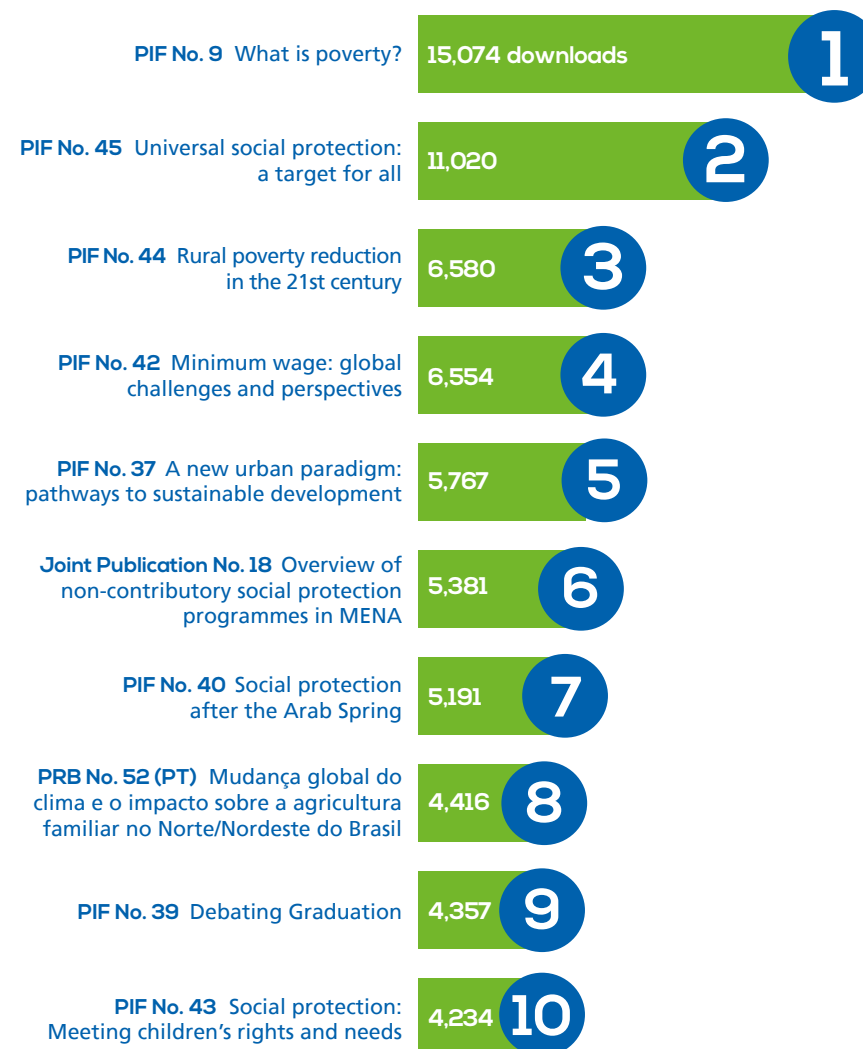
PIF No. 9 What is poverty? 15,074 downloads 1

PIF No. 45 Universal social protection: a target for all 11,020 2

PIF No. 44 Rural poverty reduction in the 21st century 6,580 3

PIF No. 42 Minimum wage: global challenges and perspectives 6,554 4

PIF No. 37 A new urban paradigm: pathways to sustainable development 5,767 5

Joint Publication No. 18 Overview of non-contributory social protection programmes in MENA 5,381 6

PIF No. 40 Social protection after the Arab Spring 5,191 7

PRB No. 52 (PT) Mudança global do clima e o impacto sobre a agricultura familiar no Norte/Nordeste do Brasil 4,416 8

PIF No. 39 Debating Graduation 4,357 9

PIF No. 43 Social protection: Meeting children's rights and needs 4,234 10